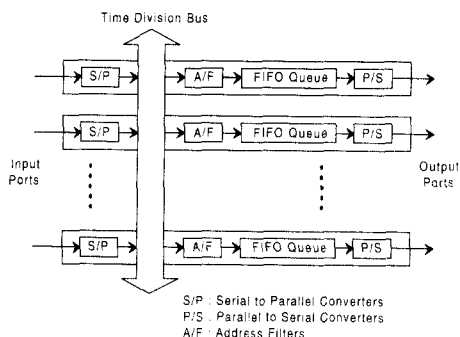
Time Division Bus

S/P

A/F

FIFO Queue

P/S

S/P

A/F

FIFO Queue

P/S

Input Ports

Output Ports

S/P

A/F

FIFO Queue

P/S

S/P : Serial to Parallel Converters
P/S : Parallel to Serial Converters
A/F : Address Filters